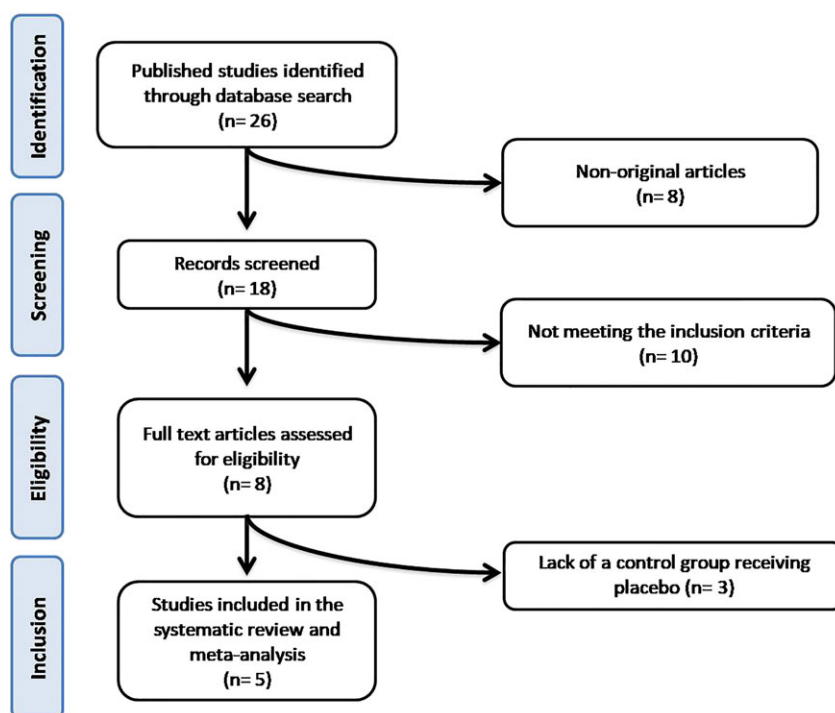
Identification

Published studies identified through database search
(n= 26)

Non-original articles
(n= 8)

Screening

Records screened
(n= 18)

Not meeting the inclusion criteria
(n= 10)

Eligibility

Full text articles assessed for eligibility
(n= 8)

Lack of a control group receiving placebo (n= 3)

Inclusion

Studies included in the systematic review and meta-analysis
(n= 5)